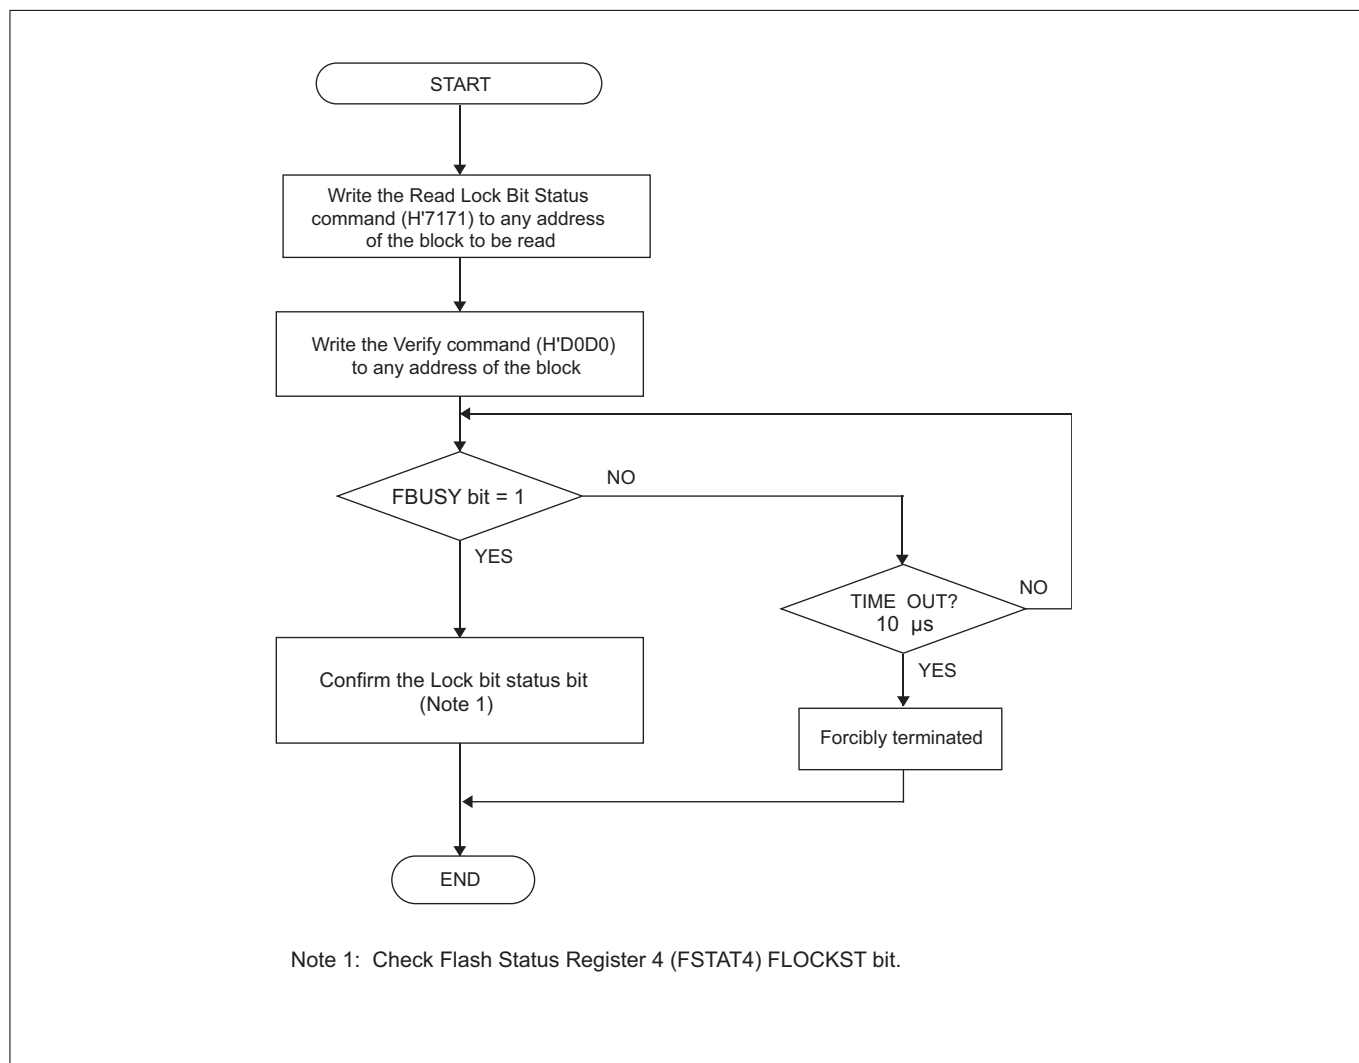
START

Write the Read Lock Bit Status command (H'7171) to any address of the block to be read

Write the Verify command (H'D0D0) to any address of the block

FBUSY bit = 1

NO

YES

TIME OUT? 10 µs

NO

YES

Confirm the Lock bit status bit (Note 1)

Forcibly terminated

END

Note 1: Check Flash Status Register 4 (FSTAT4) FLOCKST bit.